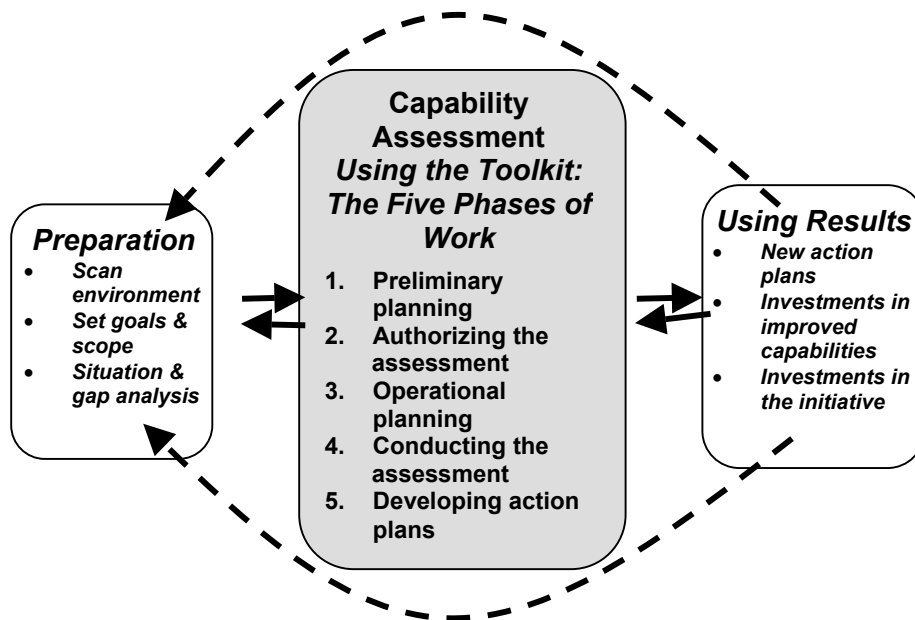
Preparation
- Scan environment
- Set goals & scope
- Situation & gap analysis

Capability Assessment
Using the Toolkit: The Five Phases of Work

1. Preliminary planning
2. Authorizing the assessment
3. Operational planning
4. Conducting the assessment
5. Developing action plans

Using Results
- New action plans
- Investments in improved capabilities
- Investments in the initiative